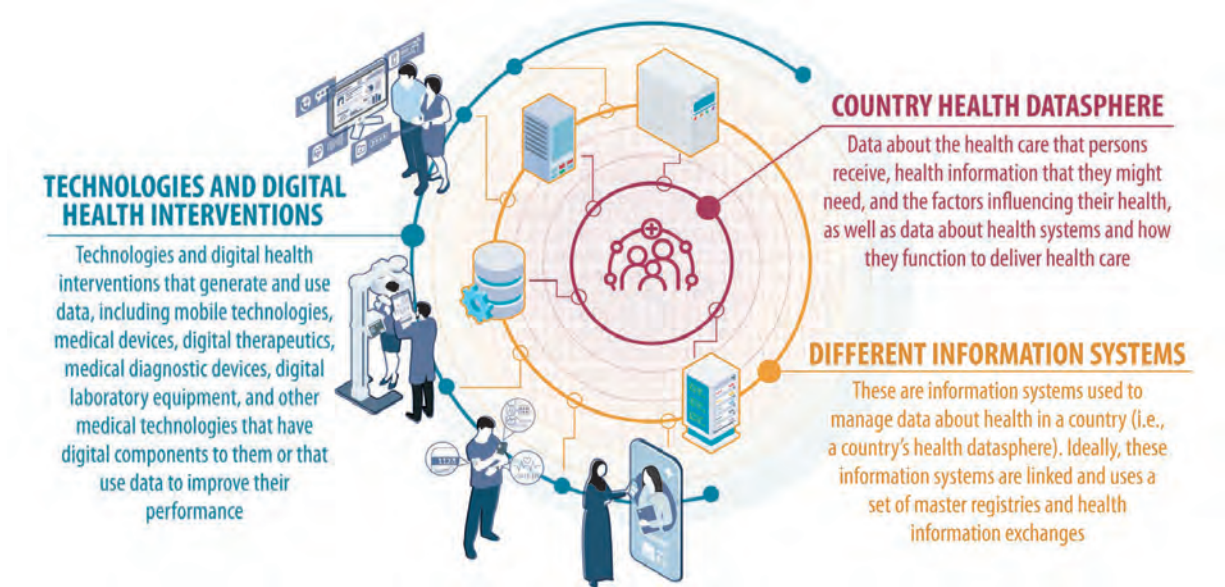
COUNTRY HEALTH DATASPHERE

Data about the health care that persons receive, health information that they might need, and the factors influencing their health, as well as data about health systems and how they function to deliver health care

TECHNOLOGIES AND DIGITAL HEALTH INTERVENTIONS

Technologies and digital health interventions that generate and use data, including mobile technologies, medical devices, digital therapeutics, medical diagnostic devices, digital laboratory equipment, and other medical technologies that have digital components to them or that use data to improve their performance

DIFFERENT INFORMATION SYSTEMS

These are information systems used to manage data about health in a country (i.e., a country's health datasphere). Ideally, these information systems are linked and uses a set of master registries and health information exchanges